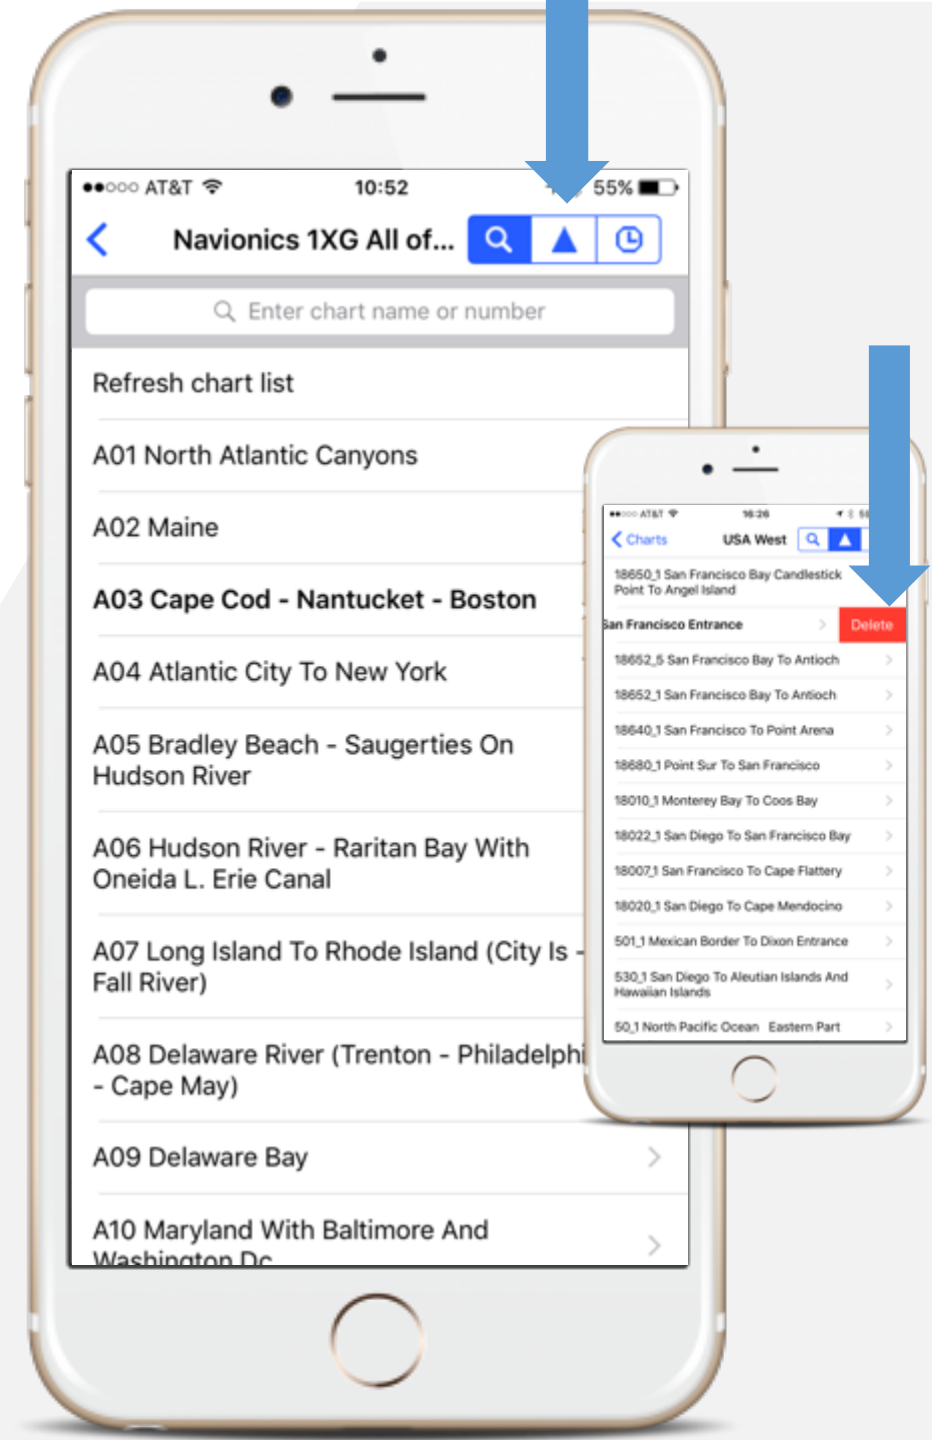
●●○○○ AT&T 10:52 55%

Navionics 1XG All of...

Enter chart name or number

Refresh chart list

A01 North Atlantic Canyons

A02 Maine

A03 Cape Cod - Nantucket - Boston

A04 Atlantic City To New York

A05 Bradley Beach - Saugerties On Hudson River

A06 Hudson River - Raritan Bay With Oneida L. Erie Canal

A07 Long Island To Rhode Island (City Is - Fall River)

A08 Delaware River (Trenton - Philadelphi - Cape May)

A09 Delaware Bay

A10 Maryland With Baltimore And Washington Dc

●●○○○ AT&T 16:26

Charts USA West

18650_1 San Francisco Bay Candlestick Point To Angel Island

an Francisco Entrance Delete

18652_5 San Francisco Bay To Antioch

18652_1 San Francisco Bay To Antioch

18640_1 San Francisco To Point Arena

18680_1 Point Sur To San Francisco

18010_1 Monterey Bay To Coos Bay

18022_1 San Diego To San Francisco Bay

18007_1 San Francisco To Cape Flattery

18020_1 San Diego To Cape Mendocino

501_1 Mexican Border To Dixon Entrance

530_1 San Diego To Aleutian Islands And Hawaiian Islands

50_1 North Pacific Ocean Eastern Part